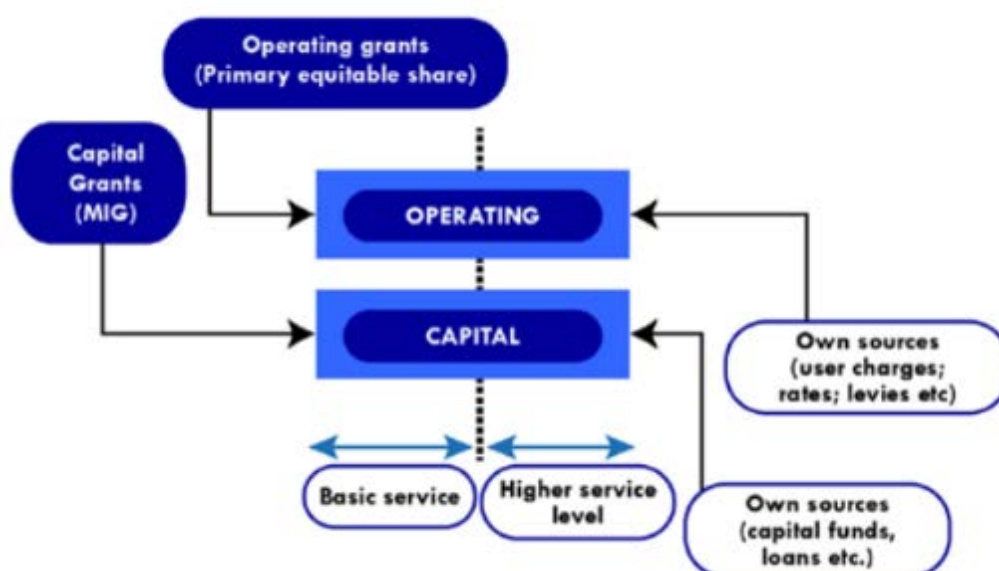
Operating grants (Primary equitable share)

Capital Grants (MIG)

OPERATING

CAPITAL

Own sources (user charges; rates; levies etc)

Basic service

Higher service level

Own sources (capital funds, loans etc.)